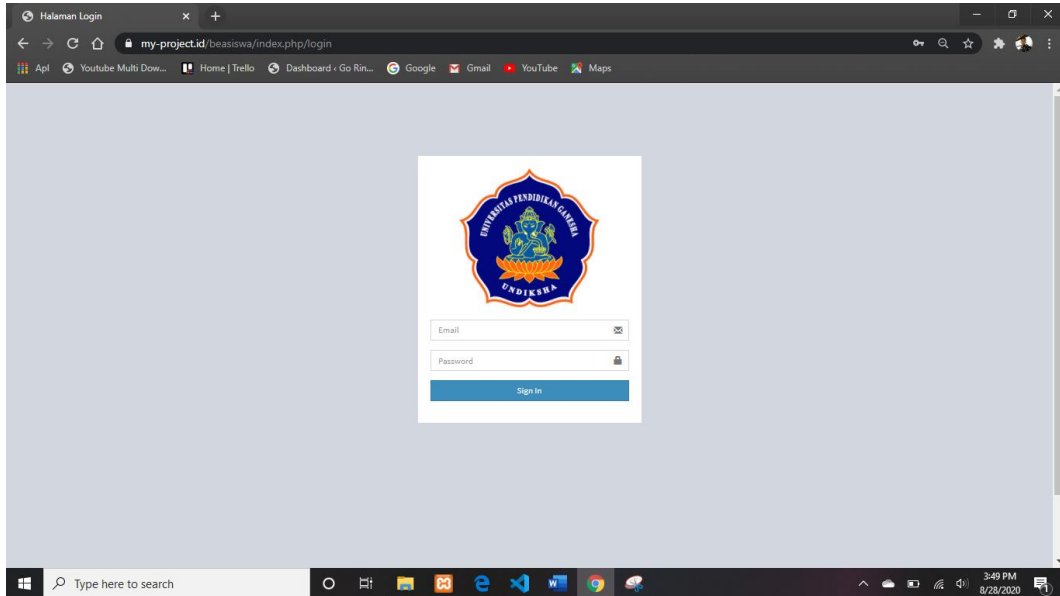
Halaman Login

my-project.id/beasiswa/index.php/login

Apl Youtube Multi Dow... Home | Trello Dashboard ‹ Go Rin... Google Gmail YouTube Maps

UNIVERSITAS PENDIDIKAN GANESHA
UNDIKSHA

Email

Password

Sign In

Type here to search

3:49 PM
8/28/2020